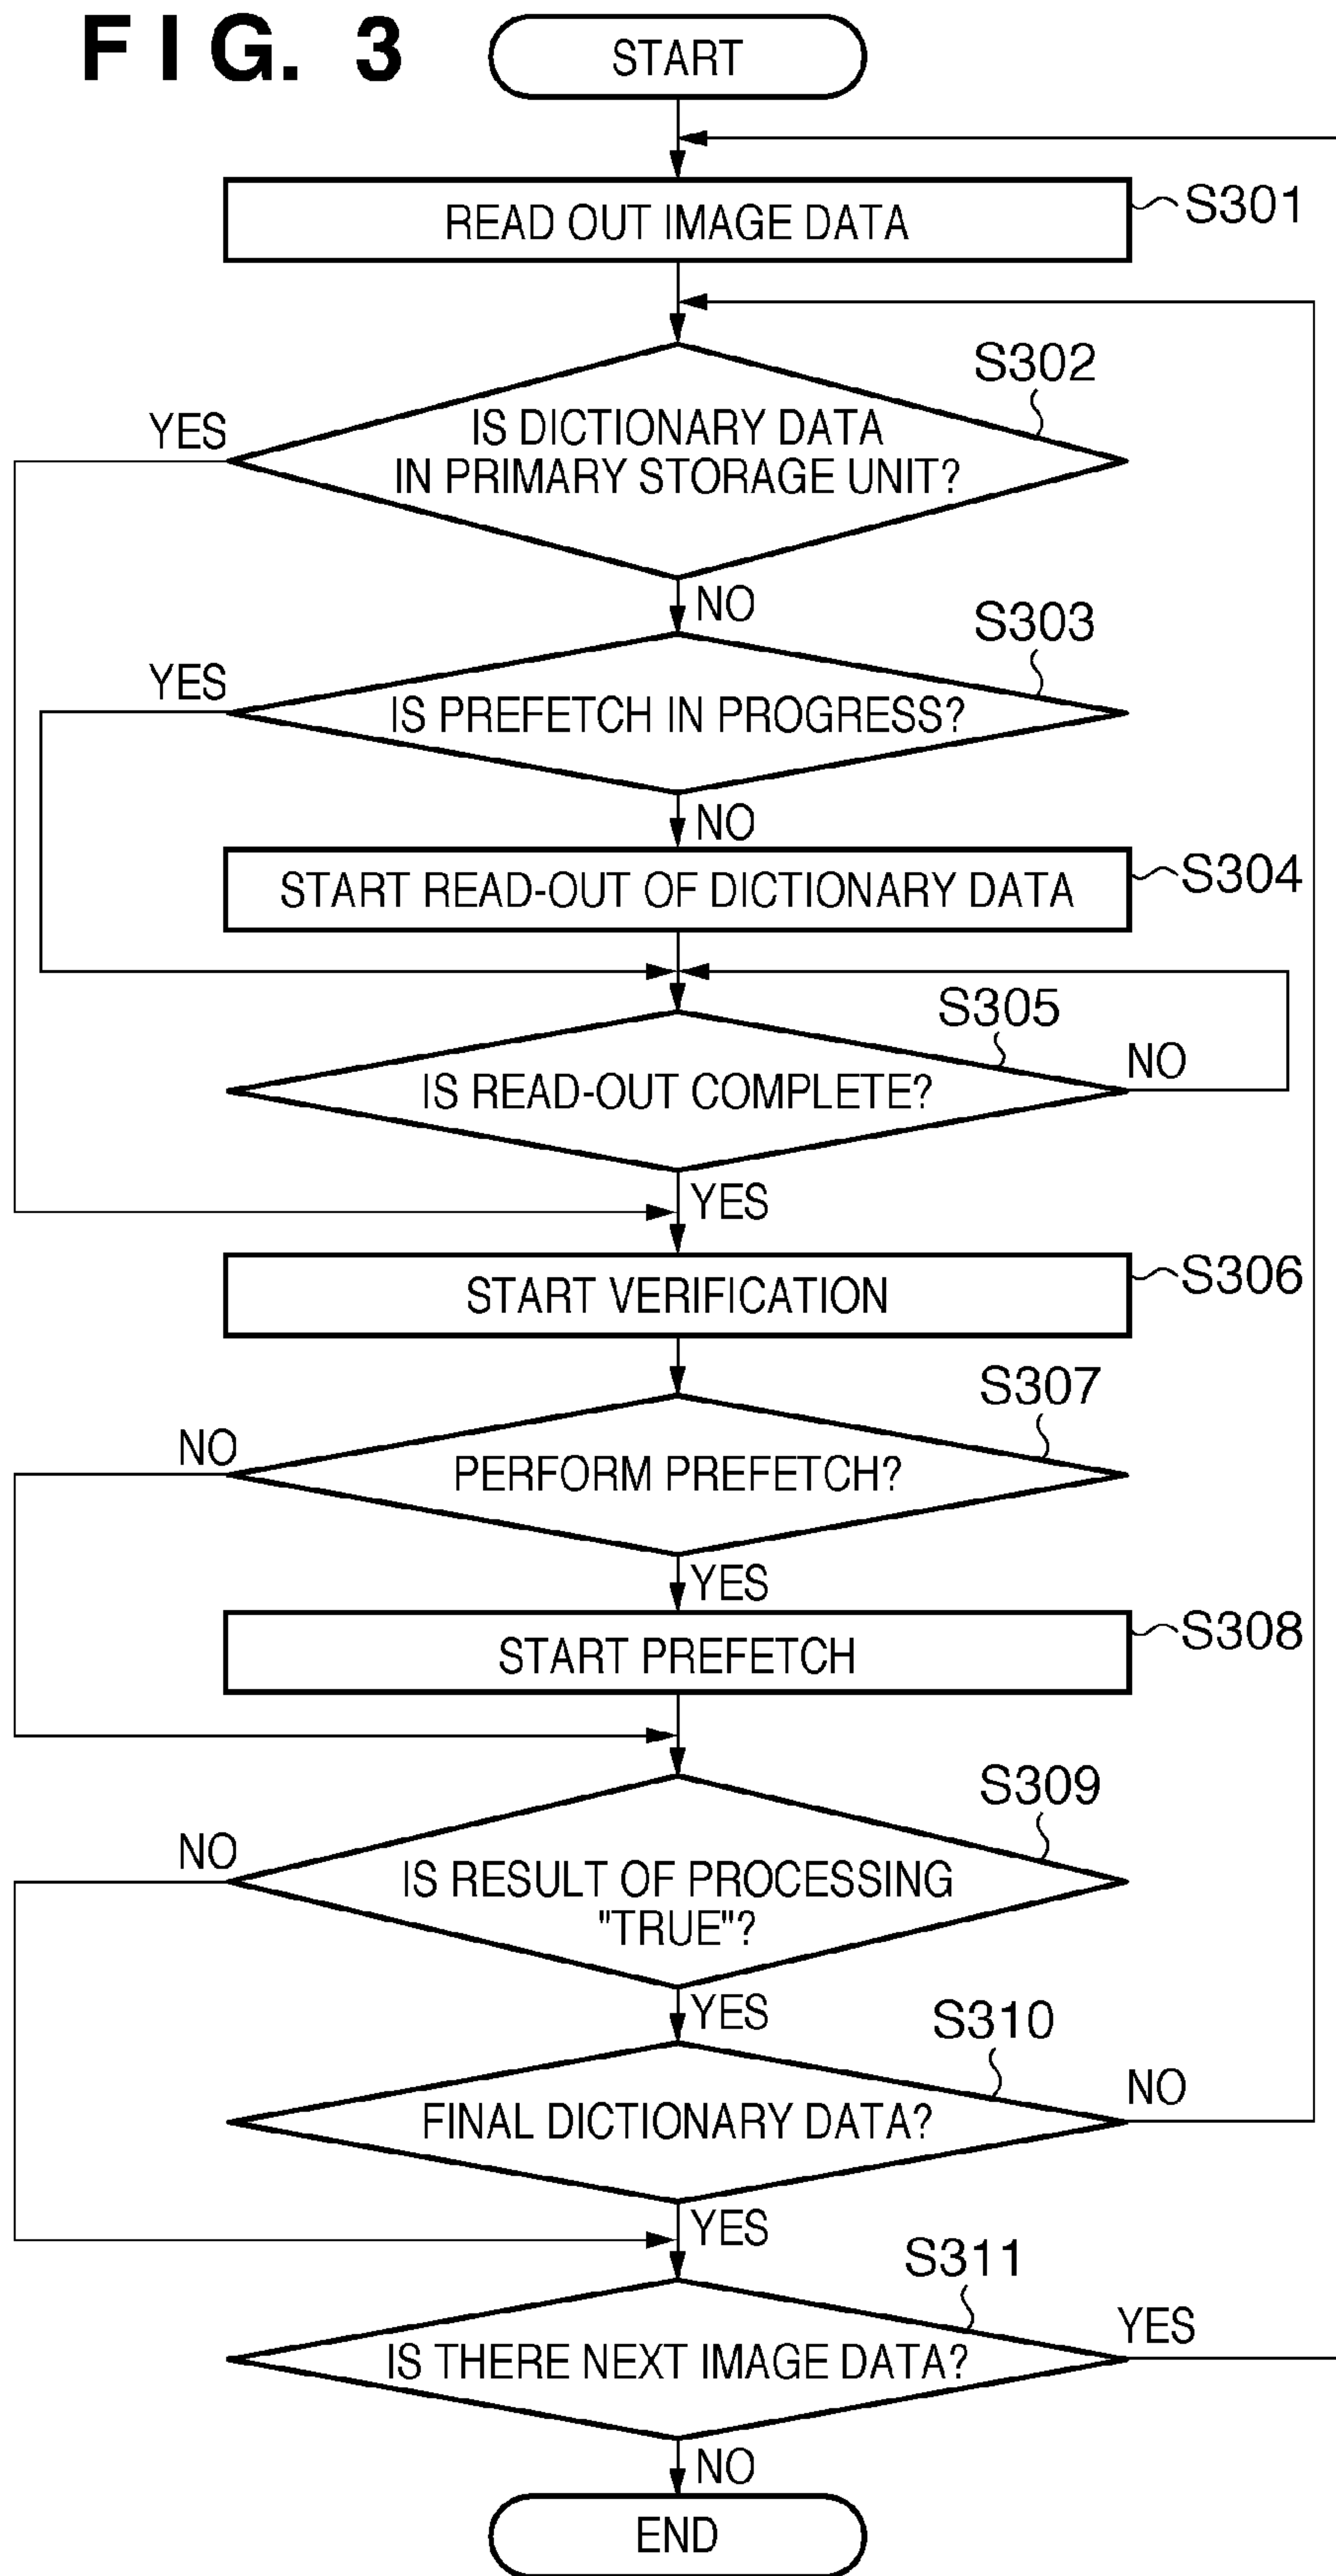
F I G. 3

START

READ OUT IMAGE DATA
S301

S302
IS DICTIONARY DATA IN PRIMARY STORAGE UNIT?
YES
NO

S303
IS PREFETCH IN PROGRESS?
YES
NO

START READ-OUT OF DICTIONARY DATA
S304

S305
IS READ-OUT COMPLETE?
NO
YES

START VERIFICATION
S306

S307
PERFORM PREFETCH?
NO
YES

START PREFETCH
S308

S309
IS RESULT OF PROCESSING "TRUE"?
NO
YES

S310
FINAL DICTIONARY DATA?
NO
YES

S311
IS THERE NEXT IMAGE DATA?
YES
NO

END